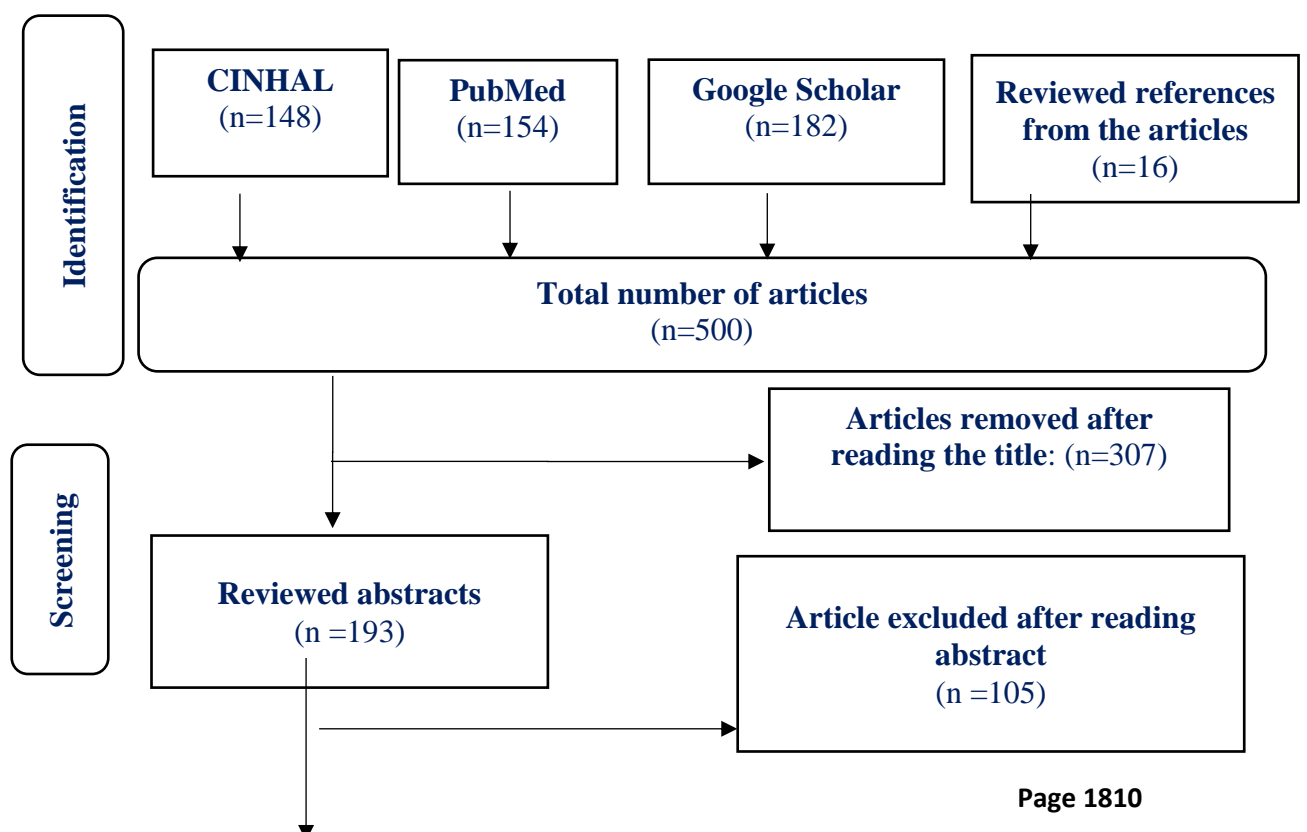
Identification

CINHAL
(n=148)

PubMed
(n=154)

Google Scholar
(n=182)

Reviewed references from the articles
(n=16)

Total number of articles
(n=500)

Articles removed after reading the title: (n=307)

Screening

Reviewed abstracts
(n =193)

Article excluded after reading abstract
(n =105)

Page 1810